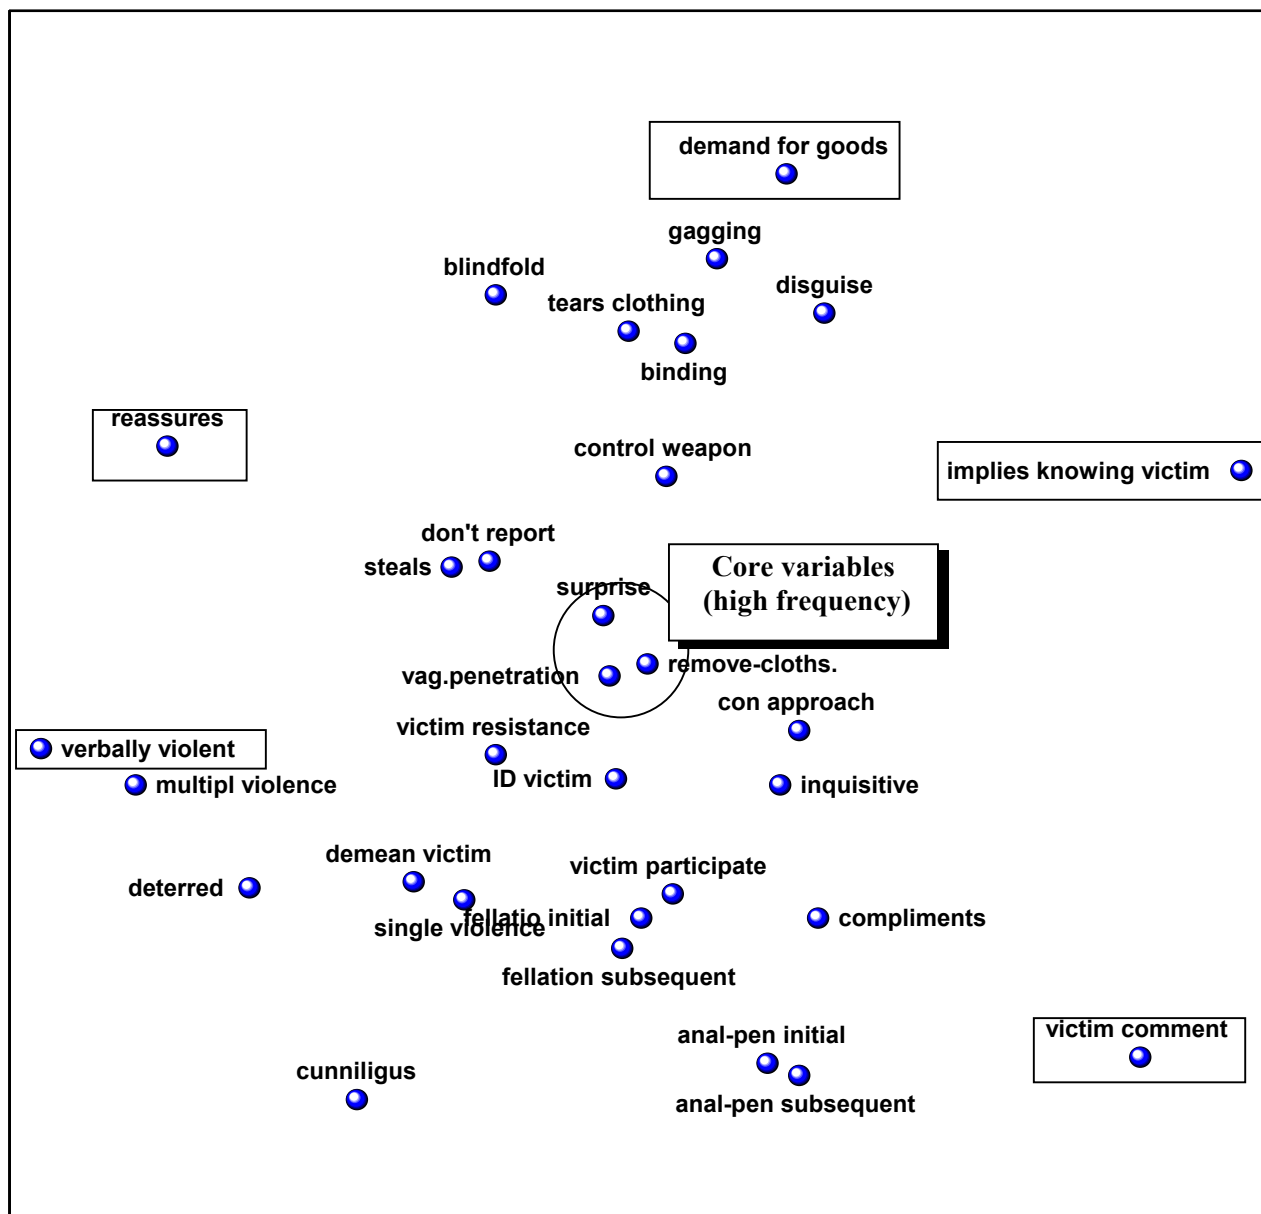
demand for goods

gagging

blindfold

disguise

tears clothing

binding

reassures

control weapon

implies knowing victim

don't report

steals

Core variables
(high frequency)

surprise

vag.penetration

remove-cloths.

con approach

victim resistance

verbally violent

multipl violence

ID victim

inquisitive

demean victim

victim participate

deterred

fellatio initial

compliments

single violence

fellation subsequent

anal-pen initial

victim comment

cunniligus

anal-pen subsequent